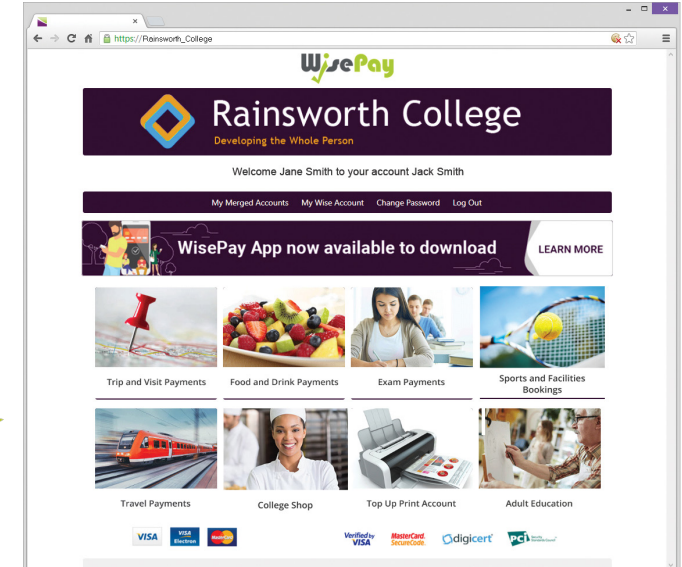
https://Rainsworth_College

WisePay

Rainsworth College
Developing the Whole Person

Welcome Jane Smith to your account Jack Smith

My Merged Accounts My Wise Account Change Password Log Out

WisePay App now available to download
LEARN MORE

Trip and Visit Payments
Food and Drink Payments
Exam Payments
Sports and Facilities Bookings
Travel Payments
College Shop
Top Up Print Account
Adult Education

VISA
VISA Electron
Verified by VISA
MasterCard. SecureCode.
digicert
PCI